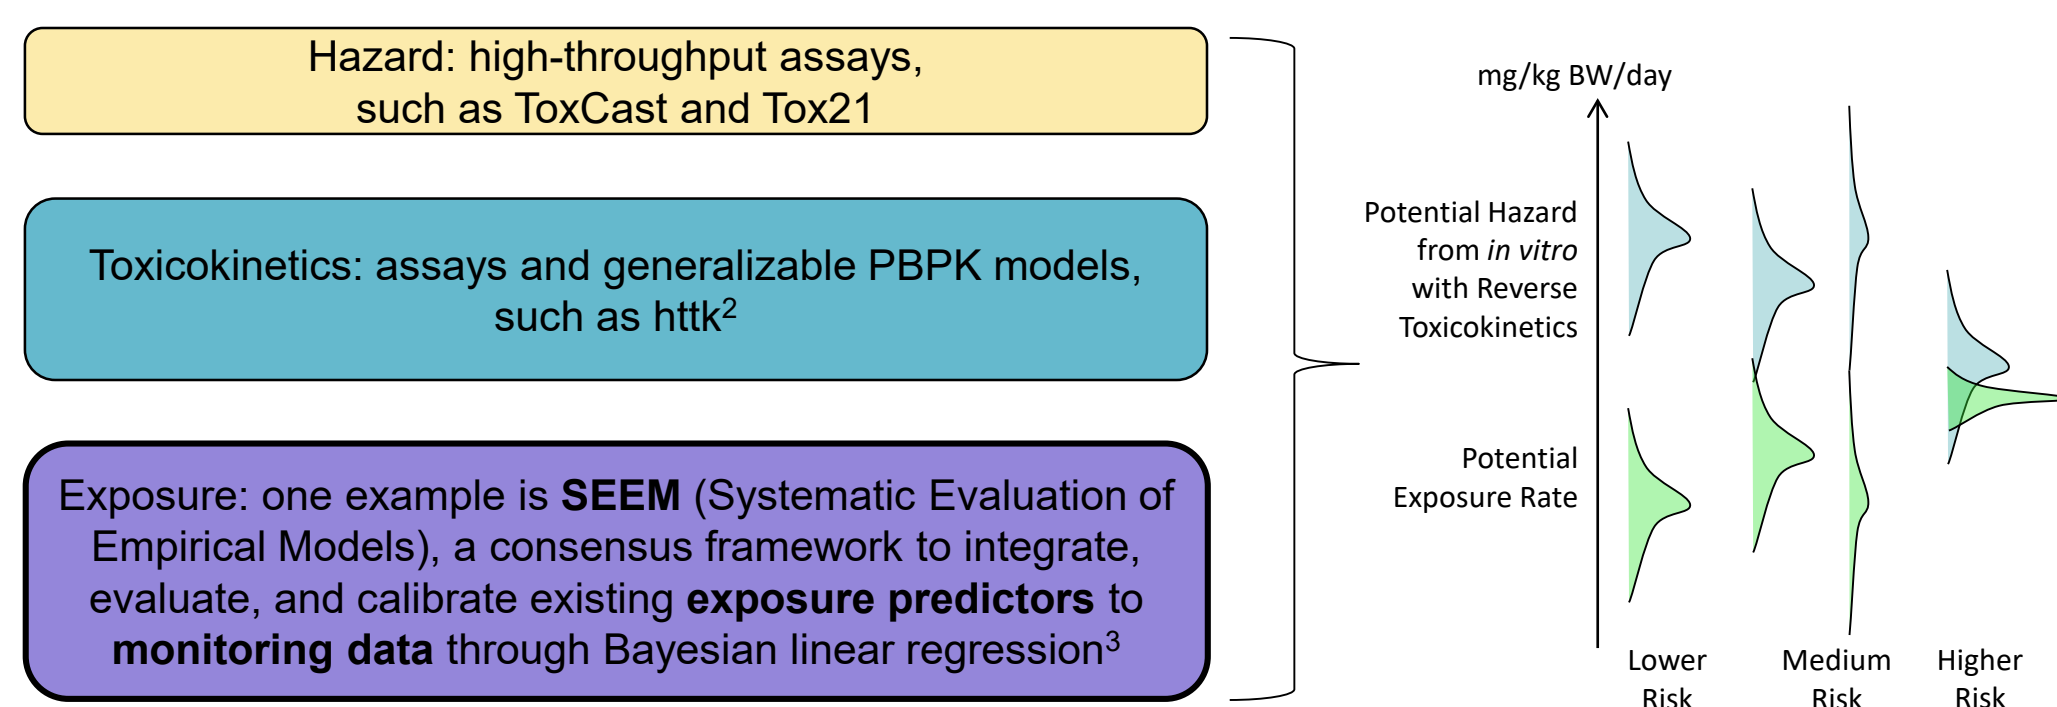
Hazard: high-throughput assays, such as ToxCast and Tox21

Toxicokinetics: assays and generalizable PBPK models, such as httk$^2$

Exposure: one example is **SEEM** (Systematic Evaluation of Empirical Models), a consensus framework to integrate, evaluate, and calibrate existing **exposure predictors** to **monitoring data** through Bayesian linear regression$^3$

mg/kg BW/day

Potential Hazard from *in vitro* with Reverse Toxicokinetics

Potential Exposure Rate

Lower Risk

Medium Risk

Higher Risk